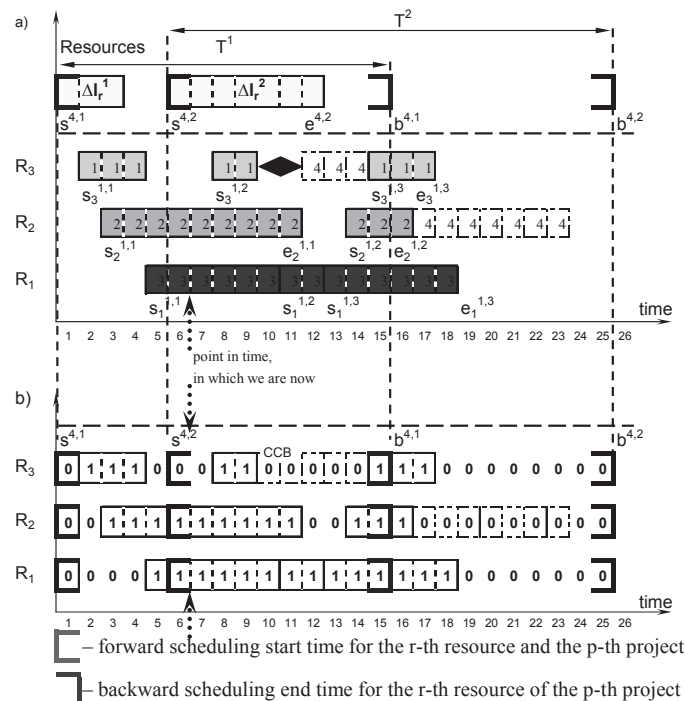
a)

$T^2$

Resources

$T^1$

$\Delta I_r^1$

$\Delta I_r^2$

$s^{4,1}$ $s^{4,2}$ $e^{4,2}$ $b^{4,1}$ $b^{4,2}$

$R_3$

1 1 1 1 1 4 4 4 1 1 1

$s_3^{1,1}$ $s_3^{1,2}$ $s_3^{1,3}$ $e_3^{1,3}$

$R_2$

2 2 2 2 2 2 2 2 2 2 2 2 4 4 4 4 4 4 4

$s_2^{1,1}$ $e_2^{1,1}$ $s_2^{1,2}$ $e_2^{1,2}$

$R_1$

3 3 3 3 3 3 3 3 3 3 3 3 3 3 3

$s_1^{1,1}$ $s_1^{1,2}$ $s_1^{1,3}$ $e_1^{1,3}$

time

1 2 3 4 5 6 7 8 9 10 11 12 13 14 15 16 17 18 19 20 21 22 23 24 25 26

point in time, in which we are now

b)

$s^{4,1}$ $s^{4,2}$ $b^{4,1}$ $b^{4,2}$

CCB

$R_3$ 0 1 1 1 0 0 0 1 1 0 0 0 0 0 0 1 1 1 0 0 0 0 0 0 0 0

$R_2$ 0 0 1 1 1 1 1 1 1 1 1 1 0 0 1 1 1 0 0 0 0 0 0 0 0 0

$R_1$ 0 0 0 0 1 1 1 1 1 1 1 1 1 1 1 1 1 1 0 0 0 0 0 0 0 0

time

1 2 3 4 5 6 7 8 9 10 11 12 13 14 15 16 17 18 19 20 21 22 23 24 25 26

– forward scheduling start time for the r-th resource and the p-th project

– backward scheduling end time for the r-th resource of the p-th project